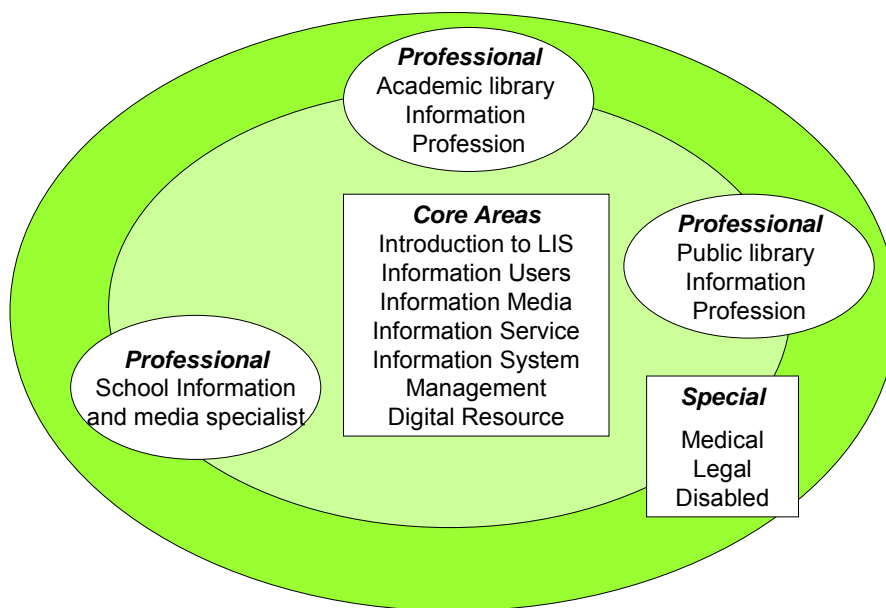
***Professional***
Academic library
Information
Profession

***Core Areas***
Introduction to LIS
Information Users
Information Media
Information Service
Information System
Management
Digital Resource

***Professional***
Public library
Information
Profession

***Professional***
School Information
and media specialist

***Special***
Medical
Legal
Disabled